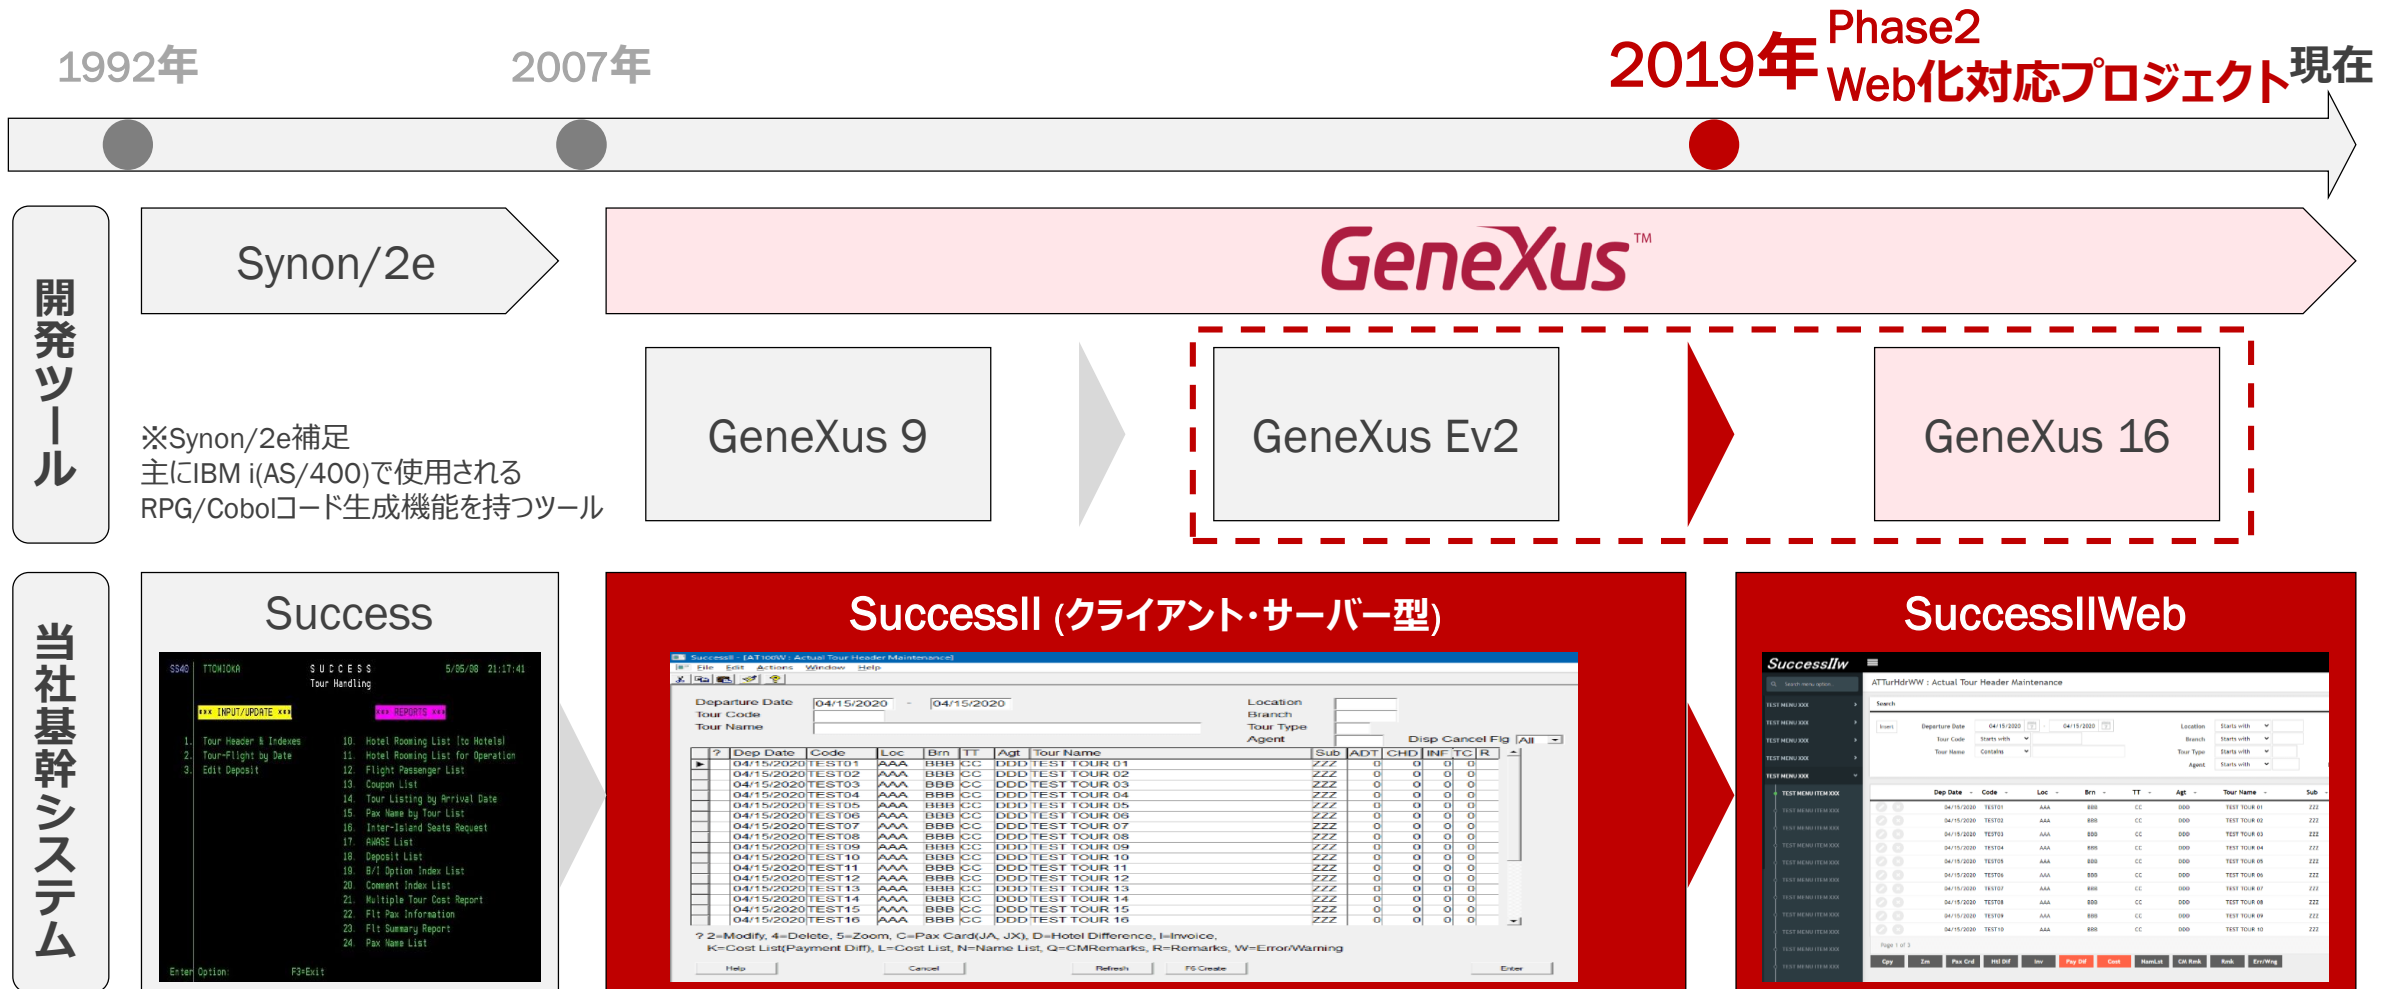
1992年

2007年

2019年 Phase2 Web化対応プロジェクト 現在

開発ツール

Synon/2e

GeneXus™

※Synon/2e補足
主にIBM i(AS/400)で使用される
RPG/Cobolコード生成機能を持つツール

GeneXus 9

GeneXus Ev2

GeneXus 16

当社基幹システム

Success

SS40 TTOMIOKA SUCCESS 5/05/08 21:17:41
Tour Handling

*** INPUT/UPDATE ***
1. Tour Header & Indexes
2. Tour-Flight by Date
3. Edit Deposit

*** REPORTS ***
10. Hotel Rooming List (to Hotels)
11. Hotel Rooming List for Operation
12. Flight Passenger List
13. Coupon List
14. Tour Listing by Arrival Date
15. Pax Name by Tour List
16. Inter-Island Seats Request
17. AWASE List
18. Deposit List
19. B/I Option Index List
20. Comment Index List
21. Multiple Tour Cost Report
22. Flt Pax Information
23. Flt Summary Report
24. Pax Name List

Enter Option: F3=Exit

SuccessII (クライアント・サーバー型)

SuccessII - [AT100W : Actual Tour Header Maintenance]
File Edit Actions Window Help

Departure Date 04/15/2020 - 04/15/2020
Tour Code
Tour Name
Location
Branch
Tour Type
Agent
Disp Cancel Flg All

| ? | Dep Date | Code | Loc | Brn | TT | Agt | Tour Name | Sub | ADT | CHD | INF | TC | R |
|---|---|---|---|---|---|---|---|---|---|---|---|---|---|
| ▶ | 04/15/2020 | TEST01 | AAA | BBB | CC | DDD | TEST TOUR 01 | ZZZ | 0 | 0 | 0 | 0 | |
| | 04/15/2020 | TEST02 | AAA | BBB | CC | DDD | TEST TOUR 02 | ZZZ | 0 | 0 | 0 | 0 | |
| | 04/15/2020 | TEST03 | AAA | BBB | CC | DDD | TEST TOUR 03 | ZZZ | 0 | 0 | 0 | 0 | |
| | 04/15/2020 | TEST04 | AAA | BBB | CC | DDD | TEST TOUR 04 | ZZZ | 0 | 0 | 0 | 0 | |
| | 04/15/2020 | TEST05 | AAA | BBB | CC | DDD | TEST TOUR 05 | ZZZ | 0 | 0 | 0 | 0 | |
| | 04/15/2020 | TEST06 | AAA | BBB | CC | DDD | TEST TOUR 06 | ZZZ | 0 | 0 | 0 | 0 | |
| | 04/15/2020 | TEST07 | AAA | BBB | CC | DDD | TEST TOUR 07 | ZZZ | 0 | 0 | 0 | 0 | |
| | 04/15/2020 | TEST08 | AAA | BBB | CC | DDD | TEST TOUR 08 | ZZZ | 0 | 0 | 0 | 0 | |
| | 04/15/2020 | TEST09 | AAA | BBB | CC | DDD | TEST TOUR 09 | ZZZ | 0 | 0 | 0 | 0 | |
| | 04/15/2020 | TEST10 | AAA | BBB | CC | DDD | TEST TOUR 10 | ZZZ | 0 | 0 | 0 | 0 | |
| | 04/15/2020 | TEST11 | AAA | BBB | CC | DDD | TEST TOUR 11 | ZZZ | 0 | 0 | 0 | 0 | |
| | 04/15/2020 | TEST12 | AAA | BBB | CC | DDD | TEST TOUR 12 | ZZZ | 0 | 0 | 0 | 0 | |
| | 04/15/2020 | TEST13 | AAA | BBB | CC | DDD | TEST TOUR 13 | ZZZ | 0 | 0 | 0 | 0 | |
| | 04/15/2020 | TEST14 | AAA | BBB | CC | DDD | TEST TOUR 14 | ZZZ | 0 | 0 | 0 | 0 | |
| | 04/15/2020 | TEST15 | AAA | BBB | CC | DDD | TEST TOUR 15 | ZZZ | 0 | 0 | 0 | 0 | |
| | 04/15/2020 | TEST16 | AAA | BBB | CC | DDD | TEST TOUR 16 | ZZZ | 0 | 0 | 0 | 0 | |

? 2=Modify, 4=Delete, 5=Zoom, C=Pax Card(JA, JX), D=Hotel Difference, I=Invoice,
K=Cost List(Payment Diff), L=Cost List, N=Name List, Q=CMRemarks, R=Remarks, W=Error/Warning

Help Cancel Refresh F6 Create Enter

SuccessIIWeb

SuccessIIw
ATTurHdrWW : Actual Tour Header Maintenance
Search
Departure Date 04/15/2020 04/15/2020
Tour Code Starts with
Tour Name Contains
Location Starts with
Branch Starts with
Tour Type Starts with
Agent Starts with
Dep Date Code Loc Brn TT Agt Tour Name Sub
Cpy Zm Pax Crd Htl Dif Inv Pay Dif Cost NamLst CM Rmk Rmk Err/Wng